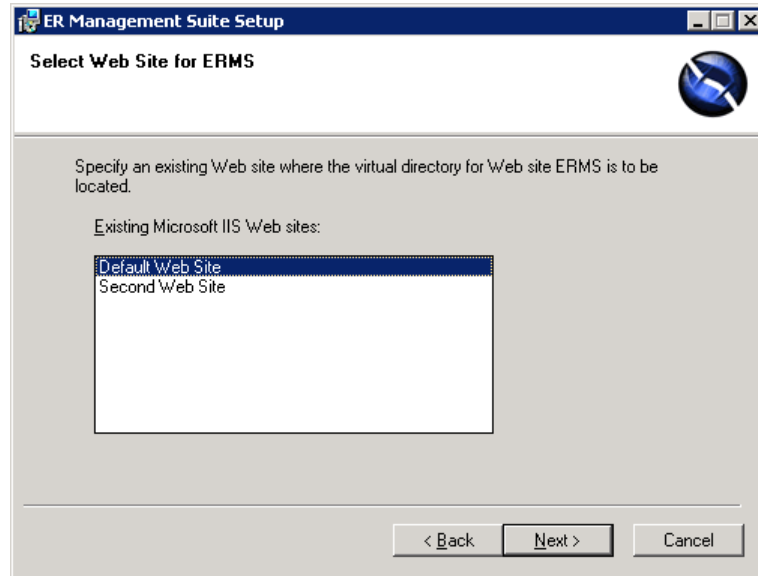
ER Management Suite Setup

Select Web Site for ERMS

Specify an existing Web site where the virtual directory for Web site ERMS is to be located.

Existing Microsoft IIS Web sites:

Default Web Site
Second Web Site

< Back
Next >
Cancel